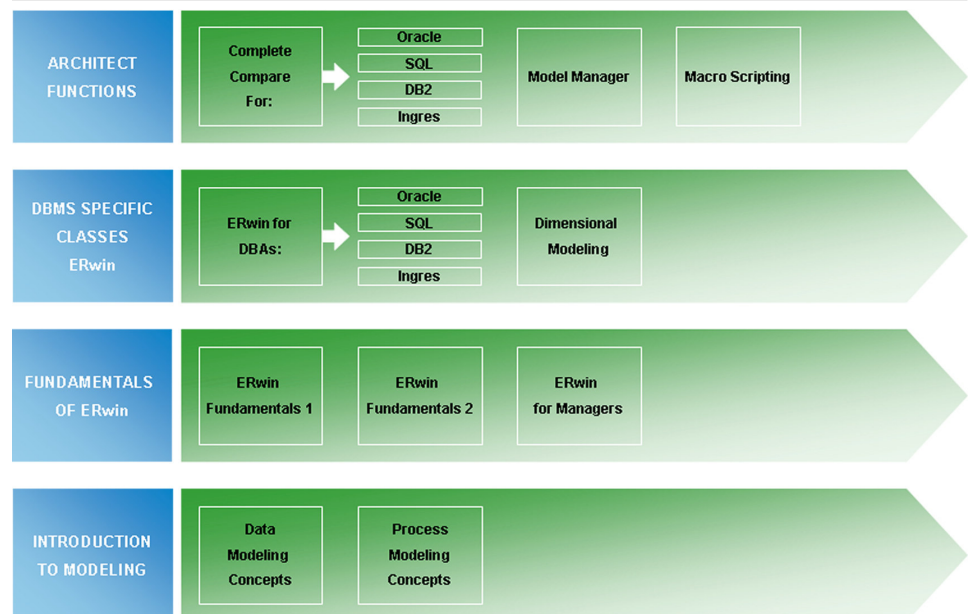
ARCHITECT FUNCTIONS

Complete Compare For:

Oracle

SQL

DB2

Ingres

Model Manager

Macro Scripting

DBMS SPECIFIC CLASSES ERwin

ERwin for DBAs:

Oracle

SQL

DB2

Ingres

Dimensional Modeling

FUNDAMENTALS OF ERwin

ERwin Fundamentals 1

ERwin Fundamentals 2

ERwin for Managers

INTRODUCTION TO MODELING

Data Modeling Concepts

Process Modeling Concepts